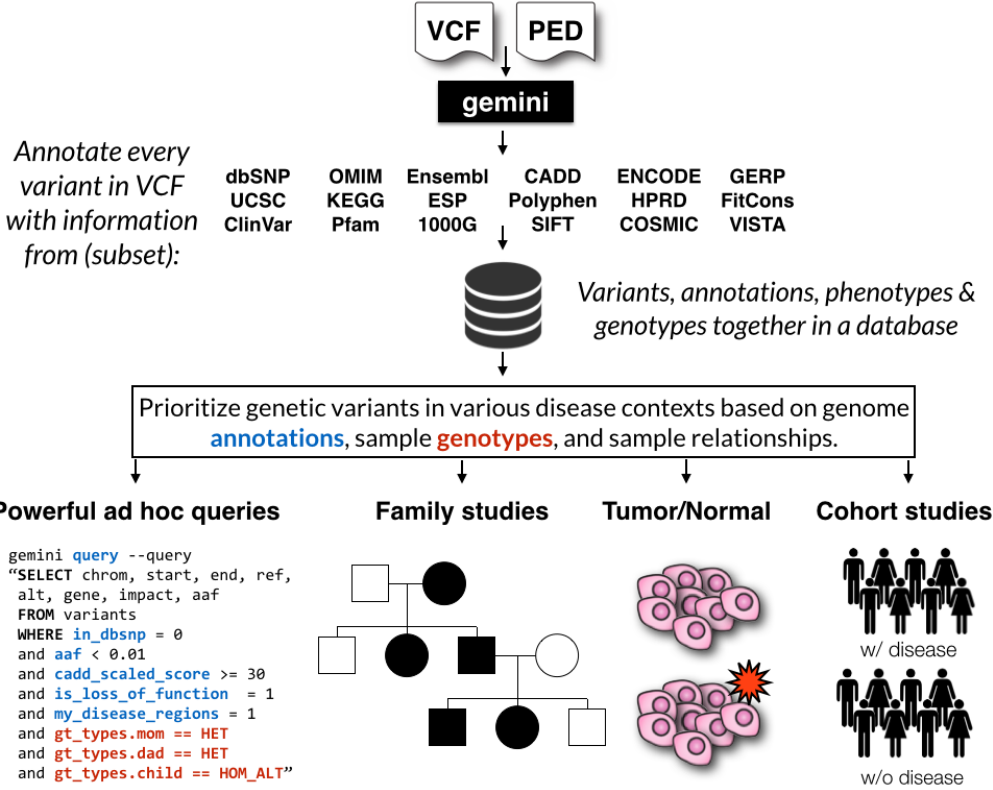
VCF

PED

gemini

Annotate every variant in VCF with information from (subset):

dbSNP
UCSC
ClinVar

OMIM
KEGG
Pfam

Ensembl
ESP
1000G

CADD
Polyphen
SIFT

ENCODE
HPRD
COSMIC

GERP
FitCons
VISTA

Variants, annotations, phenotypes & genotypes together in a database

Prioritize genetic variants in various disease contexts based on genome annotations, sample genotypes, and sample relationships.

Powerful ad hoc queries

gemini query --query
"SELECT chrom, start, end, ref, alt, gene, impact, aaf
FROM variants
WHERE in_dbsnp = 0
and aaf < 0.01
and cadd_scaled_score >= 30
and is_loss_of_function = 1
and my_disease_regions = 1
and gt_types.mom == HET
and gt_types.dad == HET
and gt_types.child == HOM_ALT"

Family studies

Tumor/Normal

Cohort studies

w/ disease

w/o disease